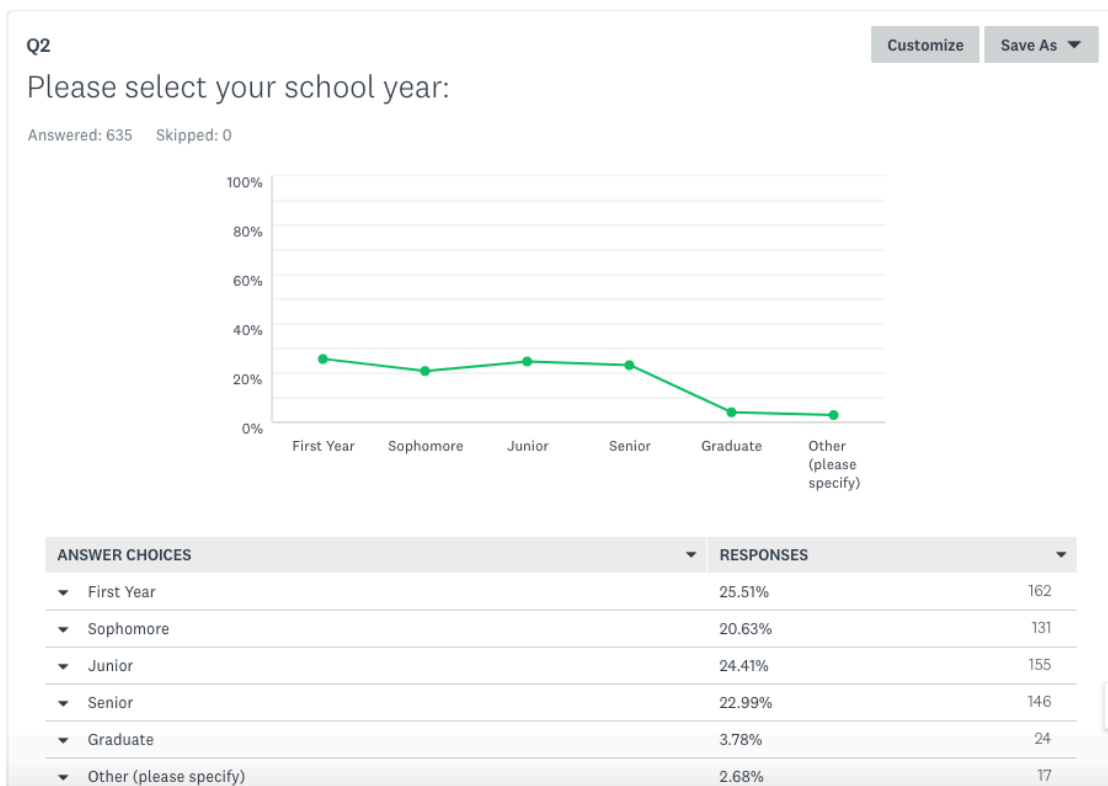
Q2

Customize Save As

Please select your school year:

Answered: 635 Skipped: 0

100%
80%
60%
40%
20%
0%

First Year Sophomore Junior Senior Graduate Other (please specify)

| ANSWER CHOICES | RESPONSES | |
|---|---|---|
| First Year | 25.51% | 162 |
| Sophomore | 20.63% | 131 |
| Junior | 24.41% | 155 |
| Senior | 22.99% | 146 |
| Graduate | 3.78% | 24 |
| Other (please specify) | 2.68% | 17 |